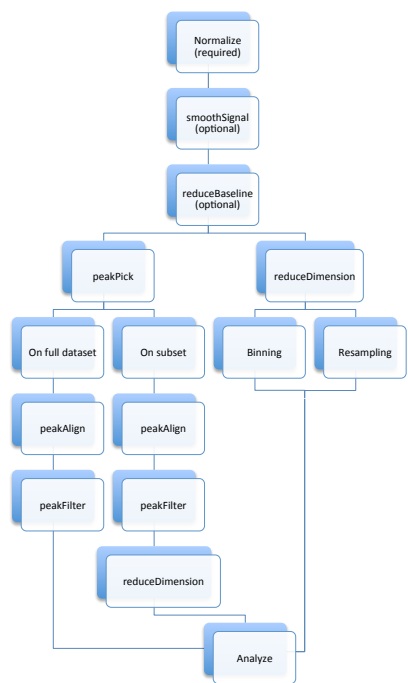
Normalize
(required)

smoothSignal
(optional)

reduceBaseline
(optional)

peakPick

reduceDimension

On full dataset

On subset

Binning

Resampling

peakAlign

peakAlign

peakFilter

peakFilter

reduceDimension

Analyze